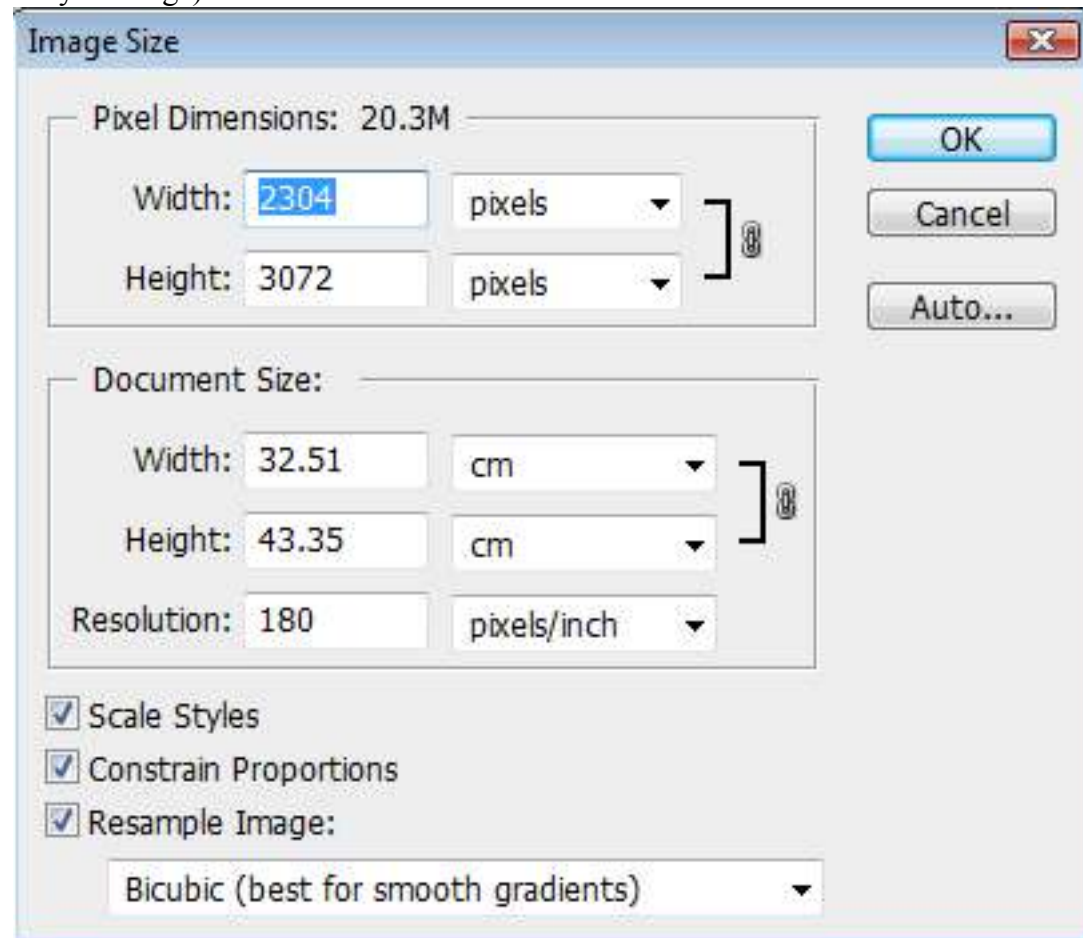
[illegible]

Image Size

Pixel Dimensions: 20.3M

Width: 2304 pixels

Height: 3072 pixels

OK

Cancel

Auto...

Document Size:

Width: 32.51 cm

Height: 43.35 cm

Resolution: 180 pixels/inch

Scale Styles

Constrain Proportions

Resample Image:

Bicubic (best for smooth gradients)